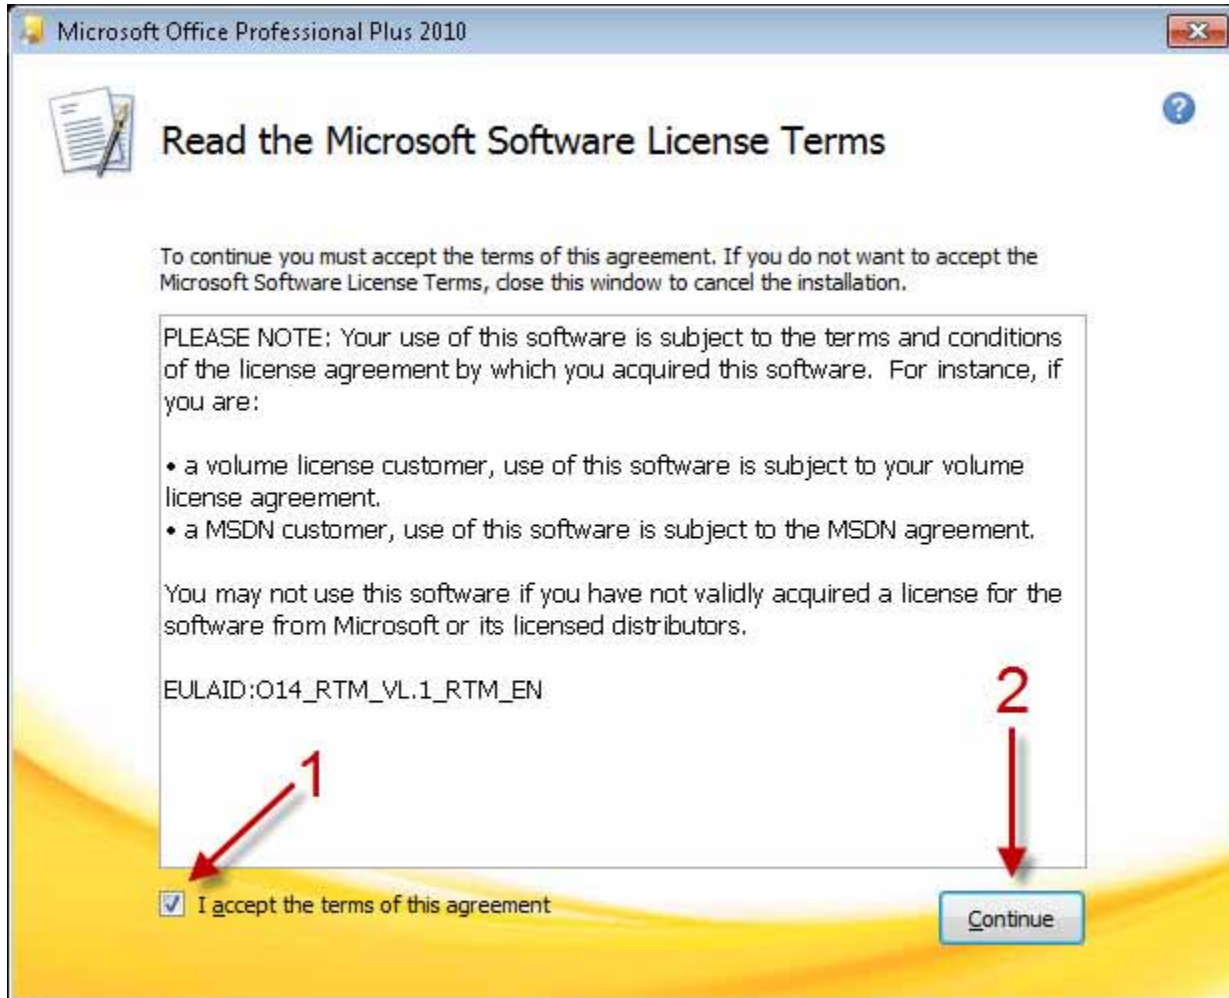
Microsoft Office Professional Plus 2010

Read the Microsoft Software License Terms

To continue you must accept the terms of this agreement. If you do not want to accept the Microsoft Software License Terms, close this window to cancel the installation.

PLEASE NOTE: Your use of this software is subject to the terms and conditions of the license agreement by which you acquired this software. For instance, if you are:

• a volume license customer, use of this software is subject to your volume license agreement.
• a MSDN customer, use of this software is subject to the MSDN agreement.

You may not use this software if you have not validly acquired a license for the software from Microsoft or its licensed distributors.

EULAID:O14_RTM_VL.1_RTM_EN

2

1

I accept the terms of this agreement

Continue